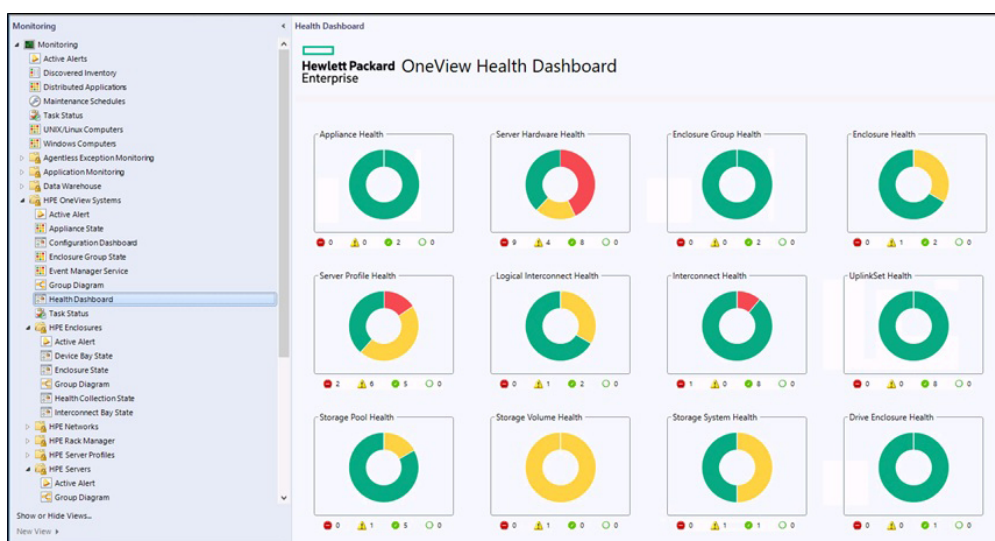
Monitoring

Monitoring
Active Alerts
Discovered Inventory
Distributed Applications
Maintenance Schedules
Task Status
UNIX/Linux Computers
Windows Computers
Agentless Exception Monitoring
Application Monitoring
Data Warehouse
HPE OneView Systems
Active Alert
Appliance State
Configuration Dashboard
Enclosure Group State
Event Manager Service
Group Diagram
Health Dashboard
Task Status
HPE Enclosures
Active Alert
Device Bay State
Enclosure State
Group Diagram
Health Collection State
Interconnect Bay State
HPE Networks
HPE Rack Manager
HPE Server Profiles
HPE Servers
Active Alert
Group Diagram

Show or Hide Views...
New View ▸

Health Dashboard

Hewlett Packard Enterprise OneView Health Dashboard

Appliance Health
0 0 2 0

Server Hardware Health
9 4 8 0

Enclosure Group Health
0 0 2 0

Enclosure Health
0 1 2 0

Server Profile Health
2 6 5 0

Logical Interconnect Health
0 1 2 0

Interconnect Health
1 0 8 0

UplinkSet Health
0 0 8 0

Storage Pool Health
0 1 5 0

Storage Volume Health
0 1 0 0

Storage System Health
0 1 1 0

Drive Enclosure Health
0 0 1 0